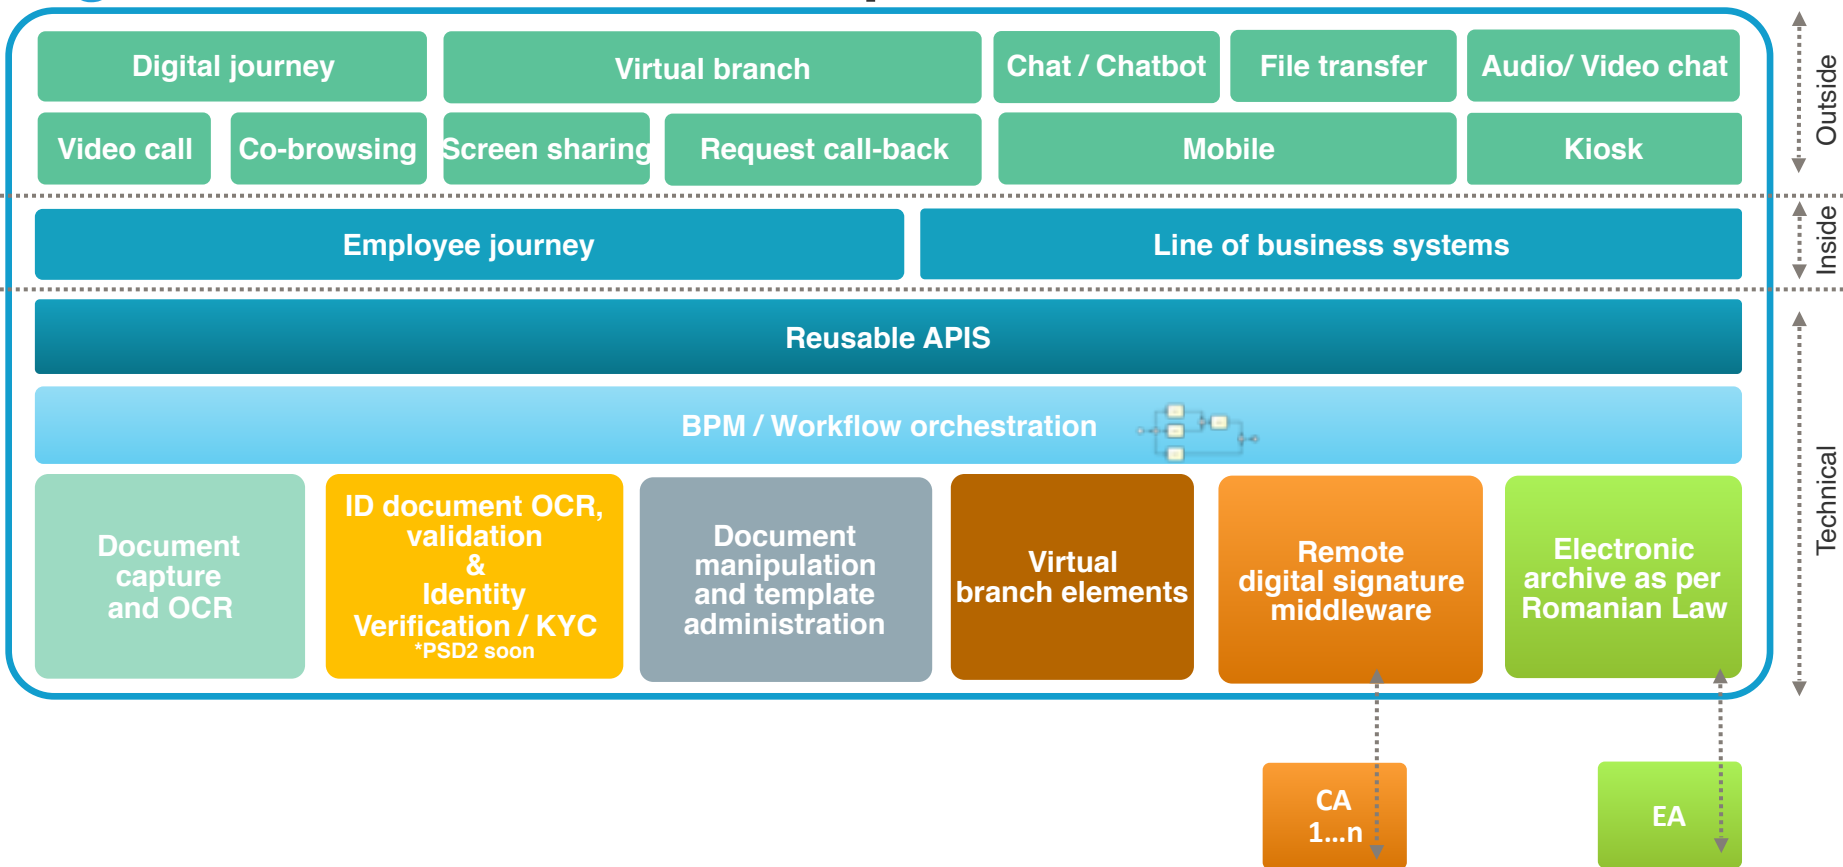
Digital journey

Virtual branch

Chat / Chatbot

File transfer

Audio/ Video chat

Video call

Co-browsing

Screen sharing

Request call-back

Mobile

Kiosk

Outside

Employee journey

Line of business systems

Inside

Reusable APIS

BPM / Workflow orchestration

Document capture and OCR

ID document OCR, validation & Identity Verification / KYC
*PSD2 soon

Document manipulation and template administration

Virtual branch elements

Remote digital signature middleware

Electronic archive as per Romanian Law

Technical

CA 1...n

EA